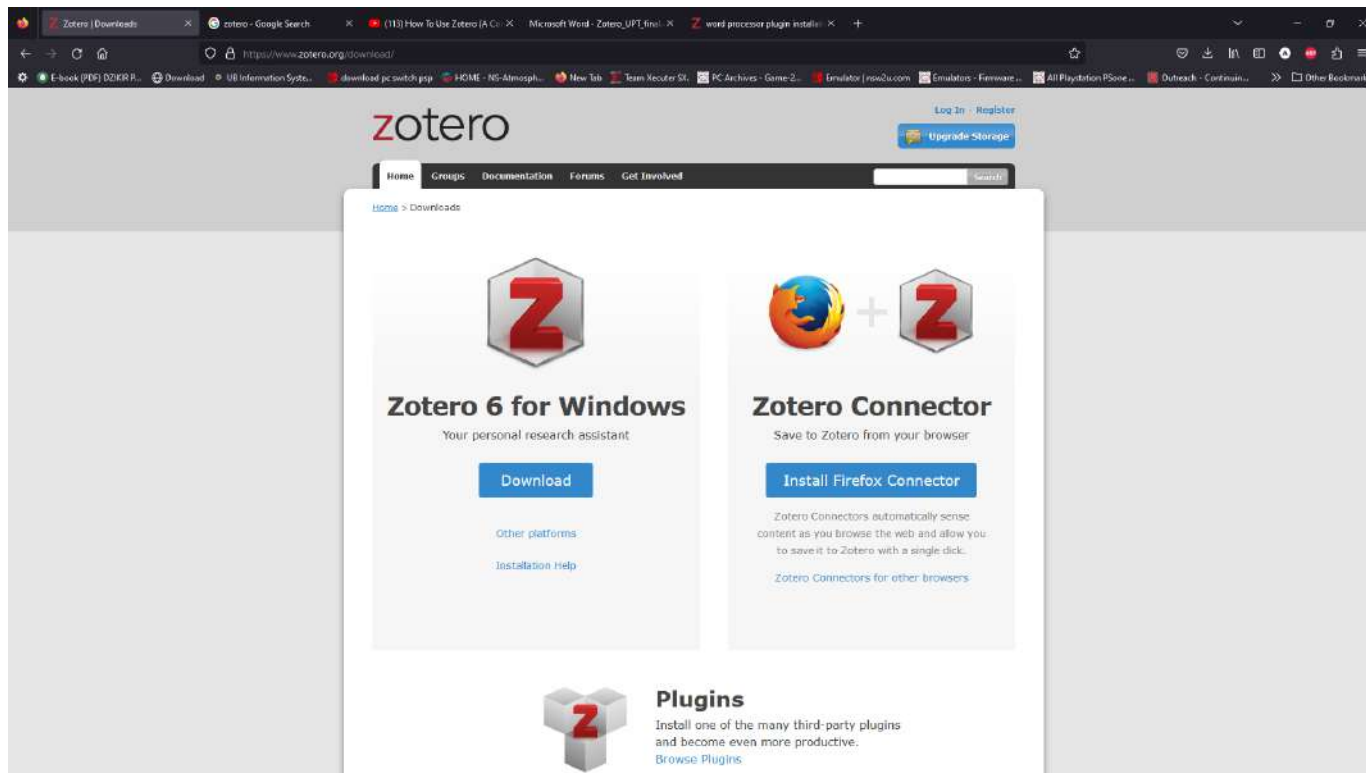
Zotero | Downloads
zotero - Google Search
(113) How To Use Zotero (A Co
Microsoft Word - Zotero_UPT_final.
word processor plugin installat
https://www.zotero.org/download/
E-book (PDF) DZIKIR R... Download UB Information Syste... download pc switch psp HOME - NS-Atmosph... New Tab Team Xecuter SX. PC Archives - Game-2... Emulator | nsw2u.com Emulators - Firmware... All Playstation PSone... Outreach - Continuin... Other Bookmarks

zotero

Log In · Register

Upgrade Storage

Home Groups Documentation Forums Get Involved

Search

Home > Downloads

Zotero 6 for Windows

Your personal research assistant

Download

Other platforms

Installation Help

Zotero Connector

Save to Zotero from your browser

Install Firefox Connector

Zotero Connectors automatically sense content as you browse the web and allow you to save it to Zotero with a single click.

Zotero Connectors for other browsers

Plugins

Install one of the many third-party plugins and become even more productive.

Browse Plugins